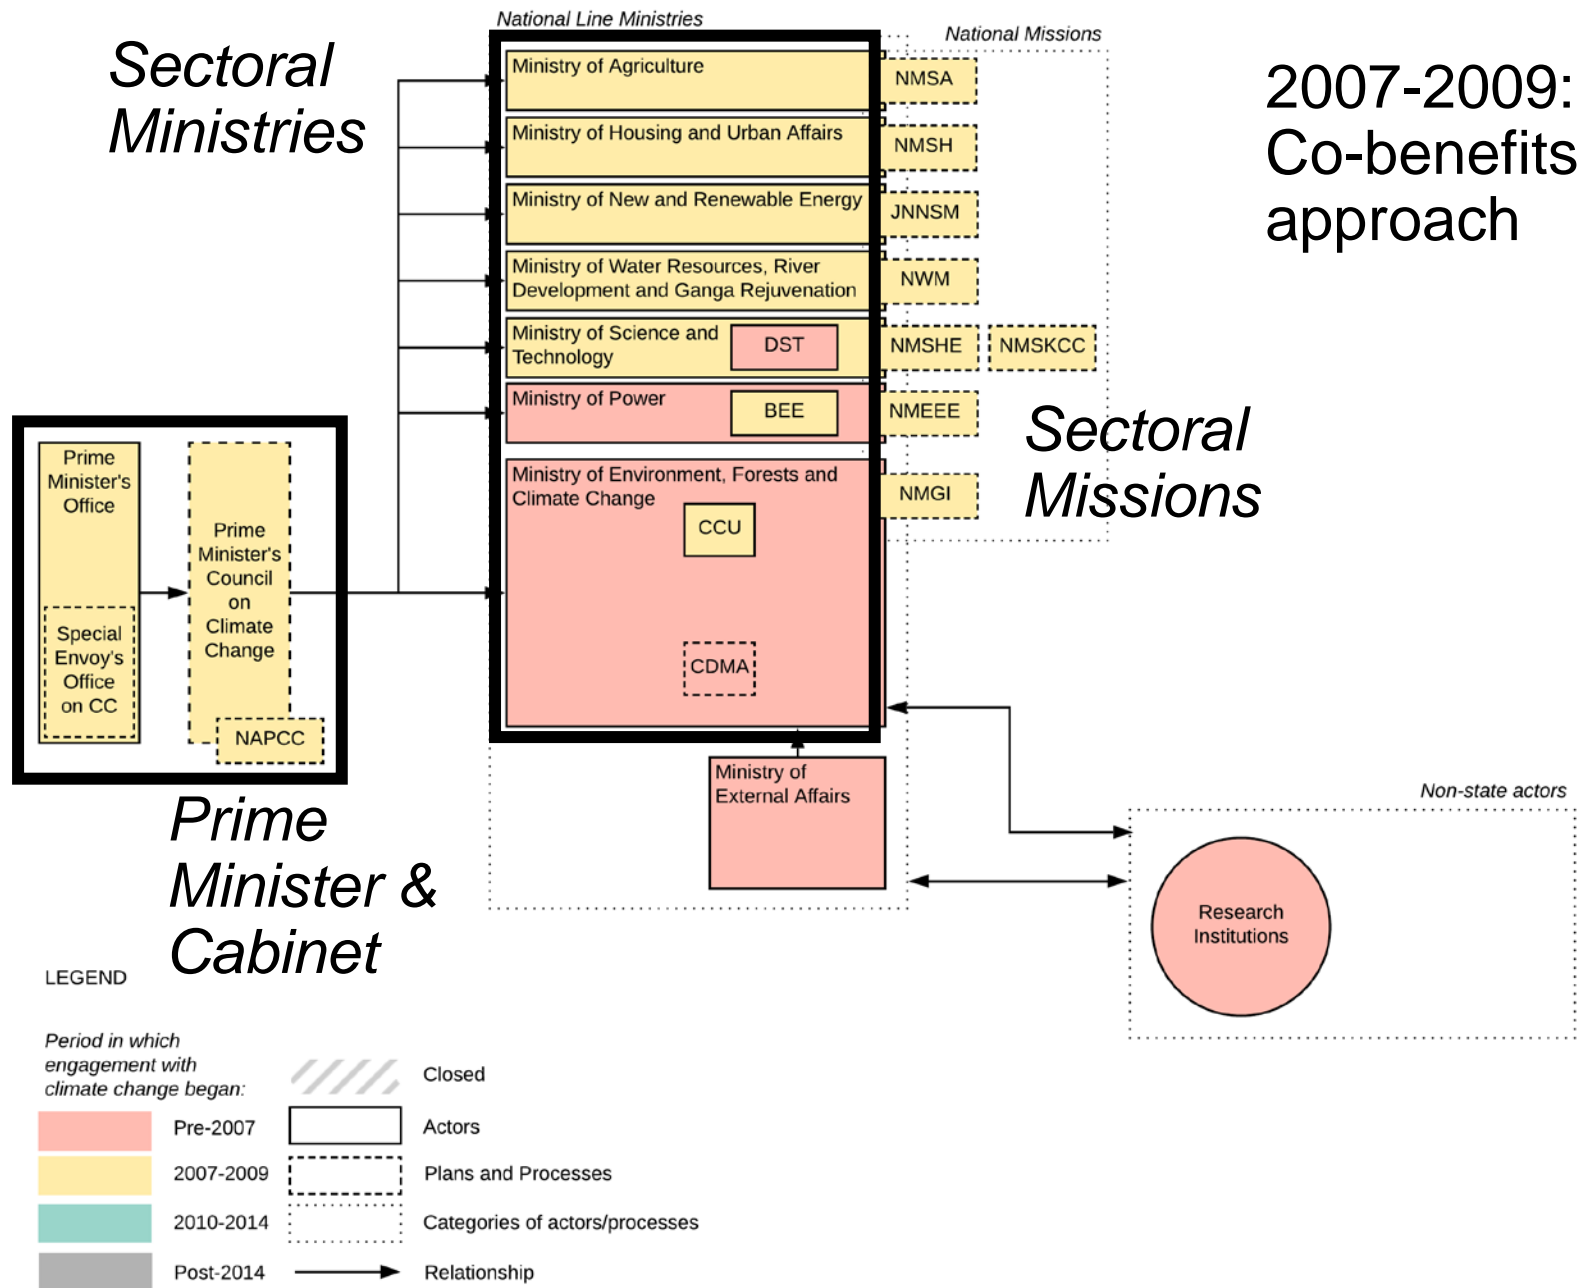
Sectoral Ministries

National Line Ministries

National Missions

2007-2009: Co-benefits approach

Ministry of Agriculture

NMSA

Ministry of Housing and Urban Affairs

NMSH

Ministry of New and Renewable Energy

JNNSM

Ministry of Water Resources, River Development and Ganga Rejuvenation

NWM

Ministry of Science and Technology

DST

NMSHE

NMSKCC

Ministry of Power

BEE

NMEEE

Sectoral Missions

Ministry of Environment, Forests and Climate Change

NMGI

CCU

CDMA

Prime Minister's Office

Special Envoy's Office on CC

Prime Minister's Council on Climate Change

NAPCC

Ministry of External Affairs

Non-state actors

Research Institutions

Prime Minister & Cabinet

LEGEND

Period in which engagement with climate change began:

Pre-2007

2007-2009

2010-2014

Post-2014

Closed

Actors

Plans and Processes

Categories of actors/processes

Relationship